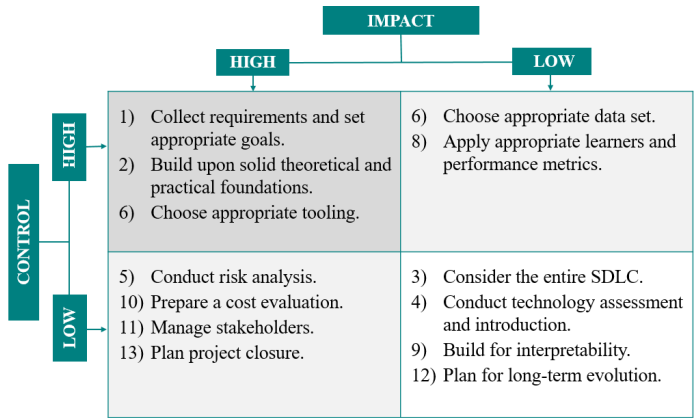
IMPACT

HIGH

LOW

CONTROL

HIGH

LOW

| 1) Collect requirements and set appropriate goals. 2) Build upon solid theoretical and practical foundations. 6) Choose appropriate tooling. | 6) Choose appropriate data set. 8) Apply appropriate learners and performance metrics. |
|---|---|
| 5) Conduct risk analysis. 10) Prepare a cost evaluation. 11) Manage stakeholders. 13) Plan project closure. | 3) Consider the entire SDLC. 4) Conduct technology assessment and introduction. 9) Build for interpretability. 12) Plan for long-term evolution. |